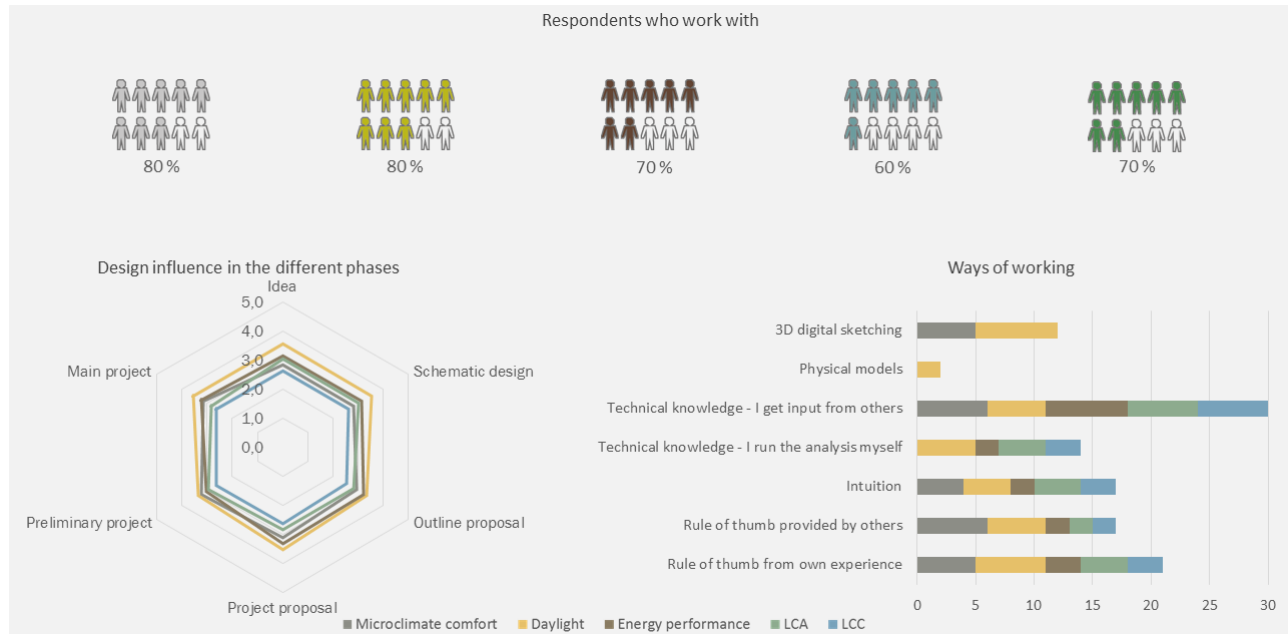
Respondents who work with

80 %

80 %

70 %

60 %

70 %

Design influence in the different phases

Idea

5,0

4,0

3,0

2,0

1,0

0,0

Schematic design

Outline proposal

Project proposal

Preliminary project

Main project

Ways of working

3D digital sketching

Physical models

Technical knowledge - I get input from others

Technical knowledge - I run the analysis myself

Intuition

Rule of thumb provided by others

Rule of thumb from own experience

0 5 10 15 20 25 30

Microclimate comfort Daylight Energy performance LCA LCC